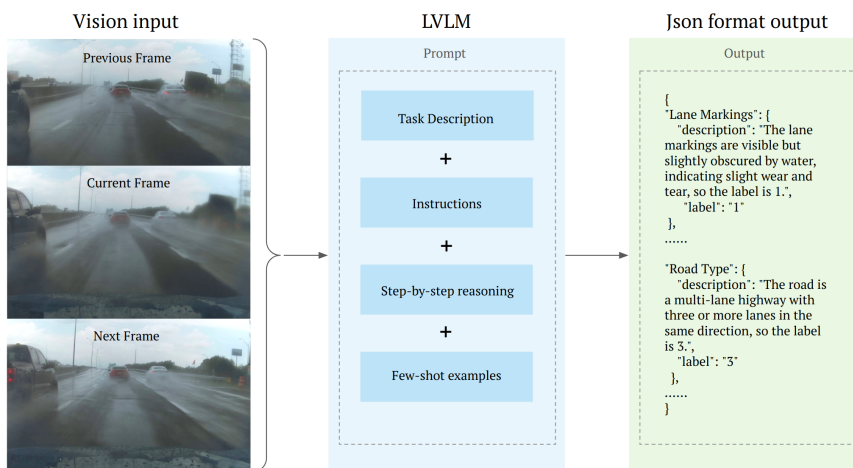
Vision input

Previous Frame

Current Frame

Next Frame

LVLM

Prompt

Task Description

+

Instructions

+

Step-by-step reasoning

+

Few-shot examples

Json format output

Output

{
"Lane Markings": {
"description": "The lane markings are visible but slightly obscured by water, indicating slight wear and tear, so the label is 1.",
"label": "1"
},
......

"Road Type": {
"description": "The road is a multi-lane highway with three or more lanes in the same direction, so the label is 3.",
"label": "3"
},
......
}